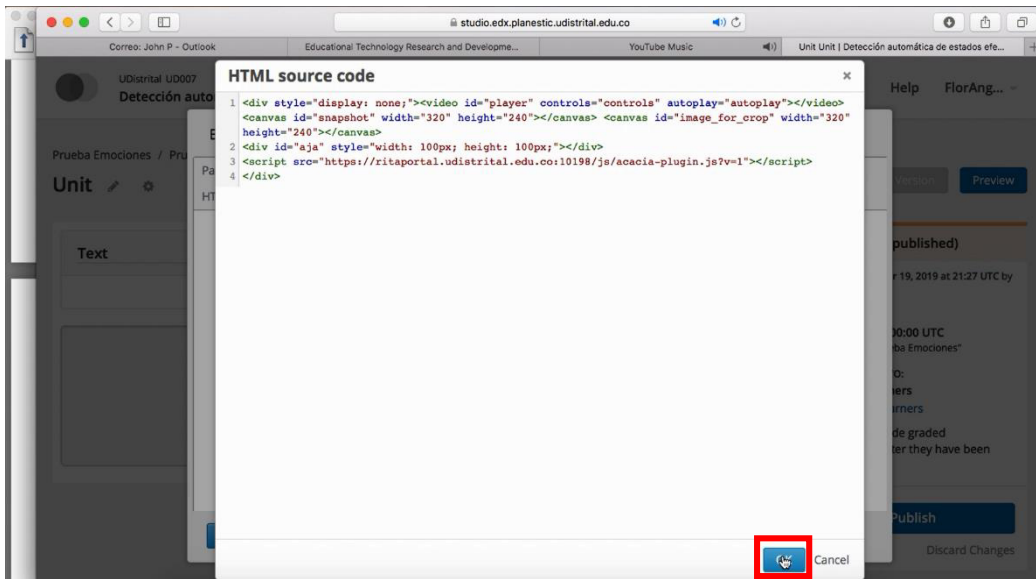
studio.edx.planestic.udistrital.edu.co

Correo: John P - Outlook | Educational Technology Research and Developme... | YouTube Music | Unit Unit | Detección automática de estados efe...

UDistrital UD007
Detección auto

Help FlorAng...

Prueba Emociones / Pru

Unit

Text

Pa

HT

Version Preview

published)

r 19, 2019 at 21:27 UTC by

00:00 UTC
ba Emociones"

O:
ners
rners

de graded
ter they have been

Publish

Discard Changes

HTML source code

1 <div style="display: none;"><video id="player" controls="controls" autoplay="autoplay"></video> <canvas id="snapshot" width="320" height="240"></canvas> <canvas id="image_for_crop" width="320" height="240"></canvas>
2 <div id="aja" style="width: 100px; height: 100px;"></div>
3 <script src="https://ritaportal.udistrital.edu.co:10198/js/acacia-plugin.js?v=1"></script>
4 </div>

Cancel